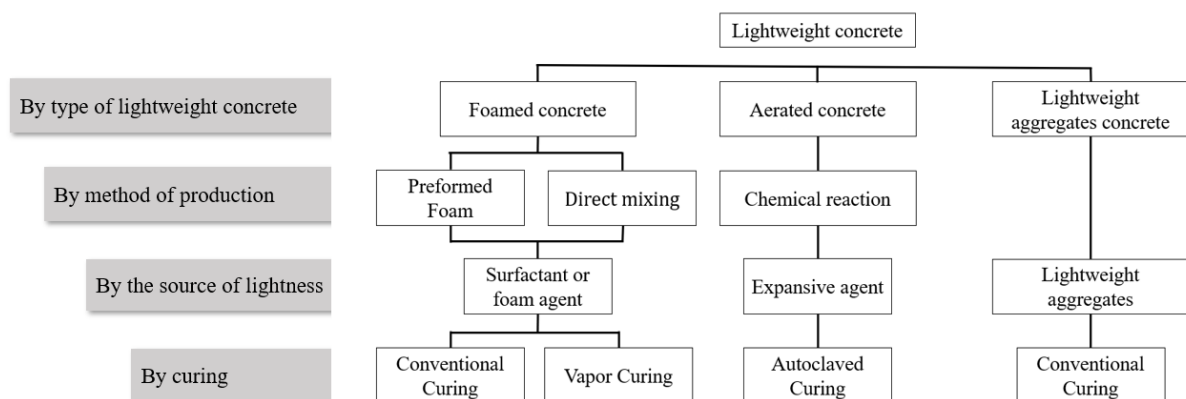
Lightweight concrete

By type of lightweight concrete

Foamed concrete

Aerated concrete

Lightweight aggregates concrete

By method of production

Preformed Foam

Direct mixing

Chemical reaction

By the source of lightness

Surfactant or foam agent

Expansive agent

Lightweight aggregates

By curing

Conventional Curing

Vapor Curing

Autoclaved Curing

Conventional Curing